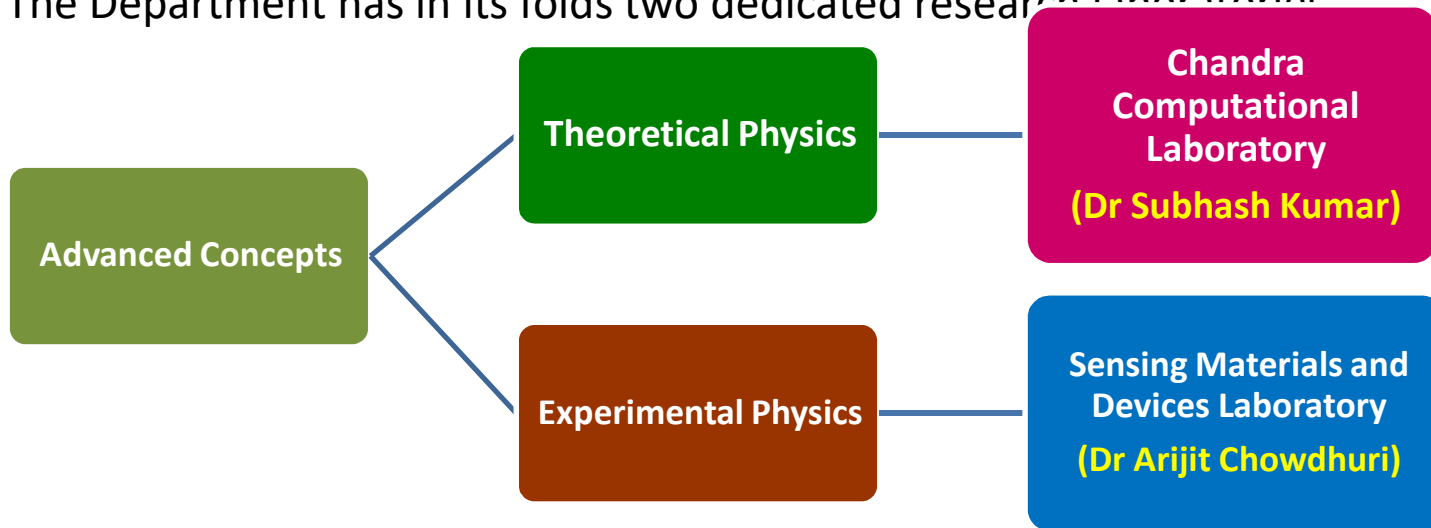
The Department has in its folds two dedicated resea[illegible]

Advanced Concepts

Theoretical Physics

Chandra Computational Laboratory
(Dr Subhash Kumar)

Experimental Physics

Sensing Materials and Devices Laboratory
(Dr Arijit Chowdhuri)